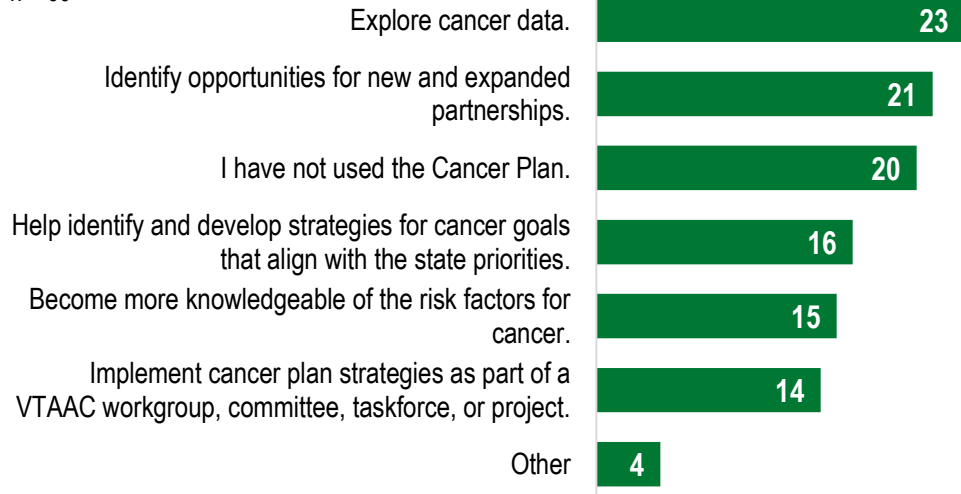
Explore cancer data. 23

Identify opportunities for new and expanded partnerships. 21

I have not used the Cancer Plan. 20

Help identify and develop strategies for cancer goals that align with the state priorities. 16

Become more knowledgeable of the risk factors for cancer. 15

Implement cancer plan strategies as part of a VTAAC workgroup, committee, taskforce, or project. 14

Other 4